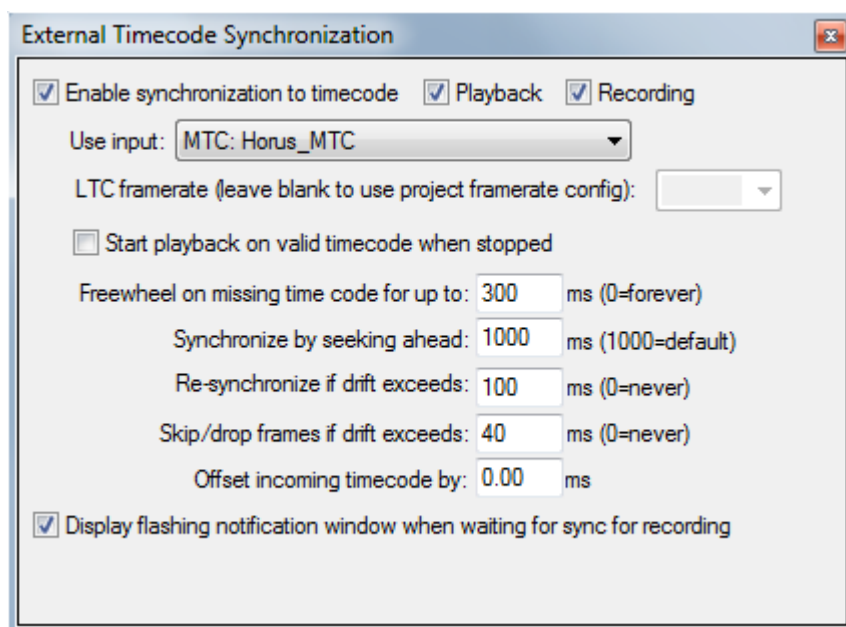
External Timecode Synchronization

Enable synchronization to timecode Playback Recording

Use input: MTC: Horus_MTC

LTC framerate (leave blank to use project framerate config):

Start playback on valid timecode when stopped

Freewheel on missing time code for up to: 300 ms (0=forever)

Synchronize by seeking ahead: 1000 ms (1000=default)

Re-synchronize if drift exceeds: 100 ms (0=never)

Skip/drop frames if drift exceeds: 40 ms (0=never)

Offset incoming timecode by: 0.00 ms

Display flashing notification window when waiting for sync for recording